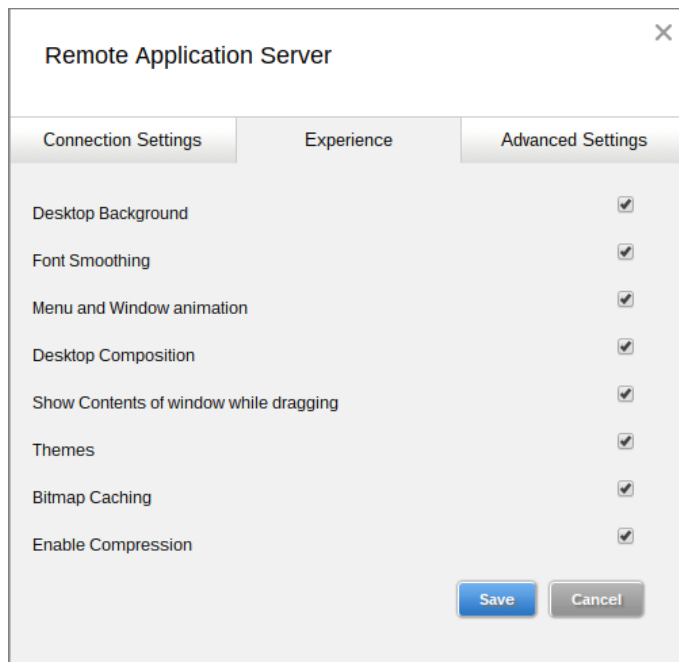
Remote Application Server

×

Connection Settings
Experience
Advanced Settings

Desktop Background
Font Smoothing
Menu and Window animation
Desktop Composition
Show Contents of window while dragging
Themes
Bitmap Caching
Enable Compression

Save
Cancel